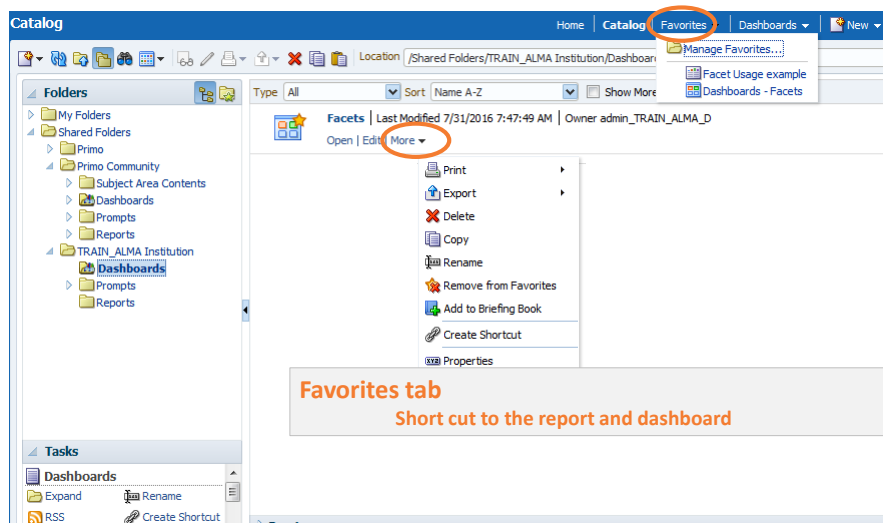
Catalog

Home | Catalog | Favorites | Dashboards | New

Manage Favorites...

Facet Usage example

Dashboards - Facets

Location /Shared Folders/TRAIN_ALMA Institution/Dashboar

Folders

My Folders

Shared Folders

Primo

Primo Community

Subject Area Contents

Dashboards

Prompts

Reports

TRAIN_ALMA Institution

Dashboards

Prompts

Reports

Type All | Sort Name A-Z | Show More

Facets | Last Modified 7/31/2016 7:47:49 AM | Owner admin_TRAIN_ALMA_D

Open | Edit | More

Print

Export

Delete

Copy

Rename

Remove from Favorites

Add to Briefing Book

Create Shortcut

Properties

Favorites tab

Short cut to the report and dashboard

Tasks

Dashboards

Expand

Rename

RSS

Create Shortcut